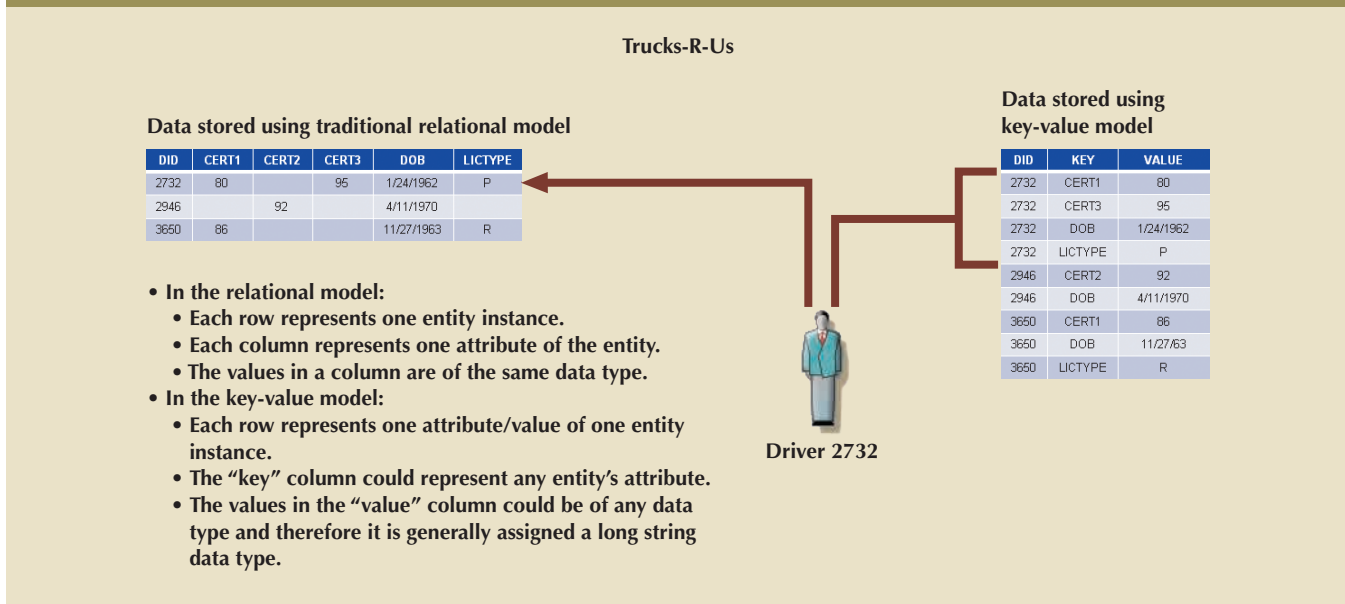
Trucks-R-Us

Data stored using traditional relational model

| DID | CERT1 | CERT2 | CERT3 | DOB | LICTYPE |
|---|---|---|---|---|---|
| 2732 | 80 | | 95 | 1/24/1962 | P |
| 2946 | | 92 | | 4/11/1970 | |
| 3650 | 86 | | | 11/27/1963 | R |

Data stored using key-value model

| DID | KEY | VALUE |
|---|---|---|
| 2732 | CERT1 | 80 |
| 2732 | CERT3 | 95 |
| 2732 | DOB | 1/24/1962 |
| 2732 | LICTYPE | P |
| 2946 | CERT2 | 92 |
| 2946 | DOB | 4/11/1970 |
| 3650 | CERT1 | 86 |
| 3650 | DOB | 11/27/63 |
| 3650 | LICTYPE | R |

• In the relational model:
• Each row represents one entity instance.
• Each column represents one attribute of the entity.
• The values in a column are of the same data type.
• In the key-value model:
• Each row represents one attribute/value of one entity instance.
• The "key" column could represent any entity's attribute.
• The values in the "value" column could be of any data type and therefore it is generally assigned a long string data type.

Driver 2732